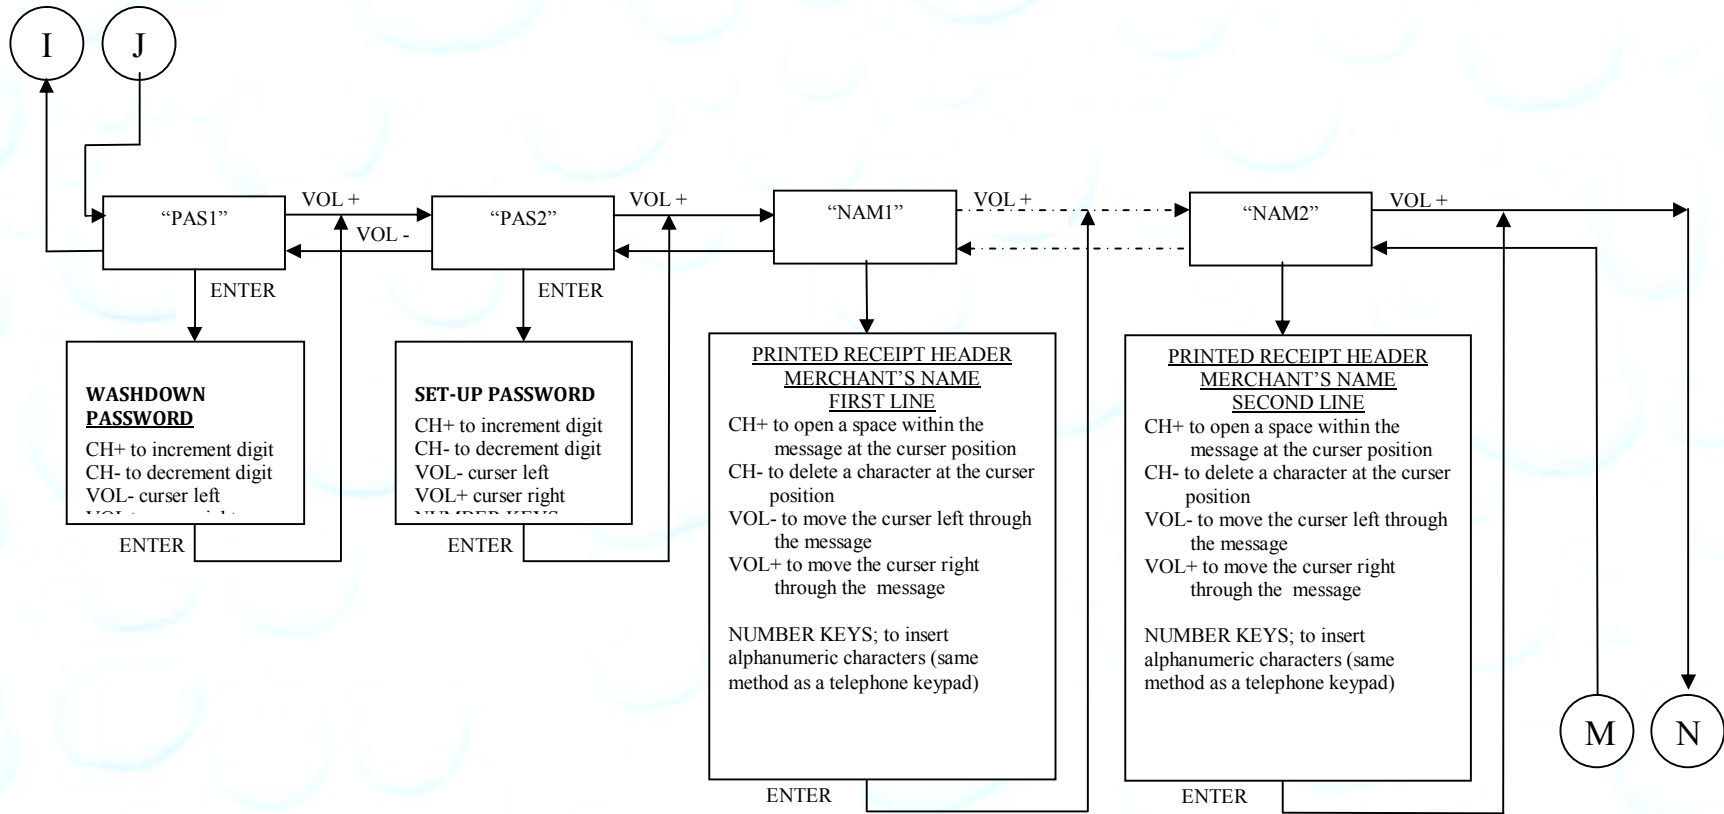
I J

"PAS1" VOL + VOL - "PAS2" VOL + "NAM1" VOL + "NAM2" VOL +

ENTER

WASHDOWN PASSWORD
CH+ to increment digit
CH- to decrement digit
VOL- curser left
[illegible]

ENTER

ENTER

SET-UP PASSWORD
CH+ to increment digit
CH- to decrement digit
VOL- curser left
VOL+ curser right
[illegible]

ENTER

PRINTED RECEIPT HEADER
MERCHANT'S NAME
FIRST LINE
CH+ to open a space within the message at the curser position
CH- to delete a character at the curser position
VOL- to move the curser left through the message
VOL+ to move the curser right through the message

NUMBER KEYS; to insert alphanumeric characters (same method as a telephone keypad)

ENTER

PRINTED RECEIPT HEADER
MERCHANT'S NAME
SECOND LINE
CH+ to open a space within the message at the curser position
CH- to delete a character at the curser position
VOL- to move the curser left through the message
VOL+ to move the curser right through the message

NUMBER KEYS; to insert alphanumeric characters (same method as a telephone keypad)

ENTER

M N